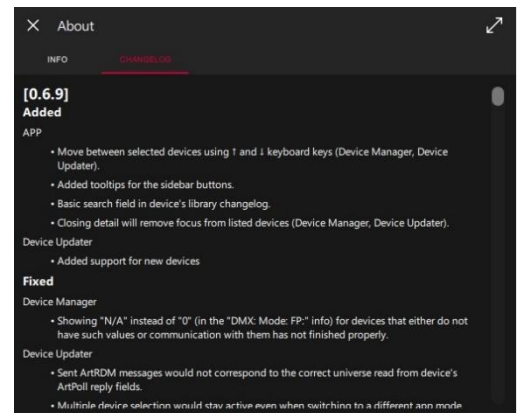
About

INFO CHANGELOG

[0.6.9]
Added

APP

• Move between selected devices using ↑ and ↓ keyboard keys (Device Manager, Device Updater).

• Added tooltips for the sidebar buttons.

• Basic search field in device's library changelog.

• Closing detail will remove focus from listed devices (Device Manager, Device Updater).

Device Updater

• Added support for new devices

Fixed

Device Manager

• Showing "N/A" instead of "0" (in the "DMX: Mode: FP:" info) for devices that either do not have such values or communication with them has not finished properly.

Device Updater

• Sent ArtRDM messages would not correspond to the correct universe read from device's ArtPoll reply fields.

• Multiple device selection would stay active even when switching to a different app mode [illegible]